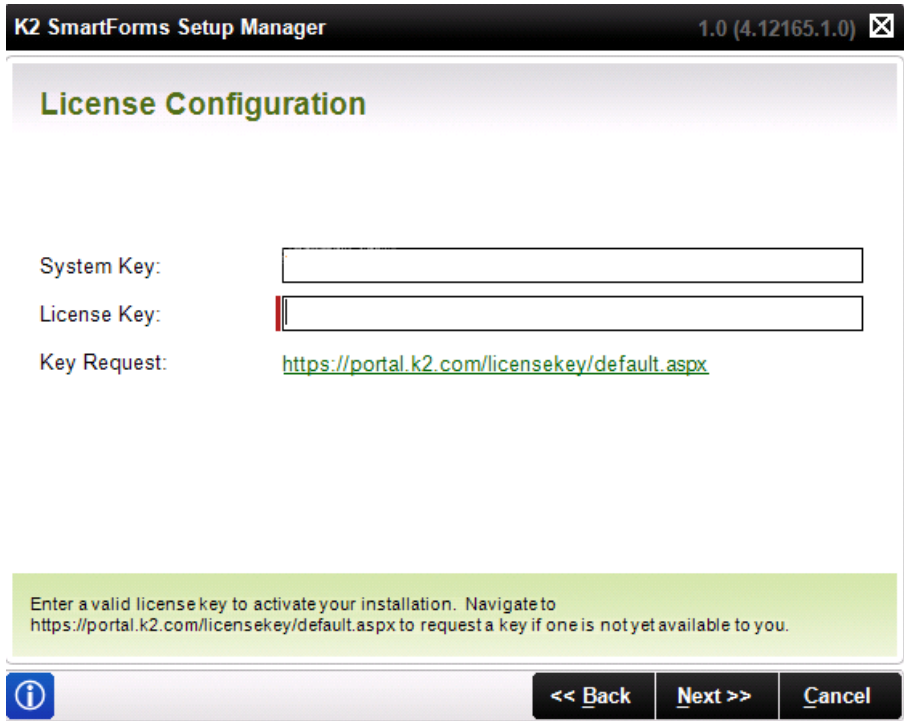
K2 SmartForms Setup Manager

1.0 (4.12165.1.0)

License Configuration

System Key:

License Key:

Key Request: https://portal.k2.com/licensekey/default.aspx

Enter a valid license key to activate your installation. Navigate to https://portal.k2.com/licensekey/default.aspx to request a key if one is not yet available to you.

<< Back

Next >>

Cancel